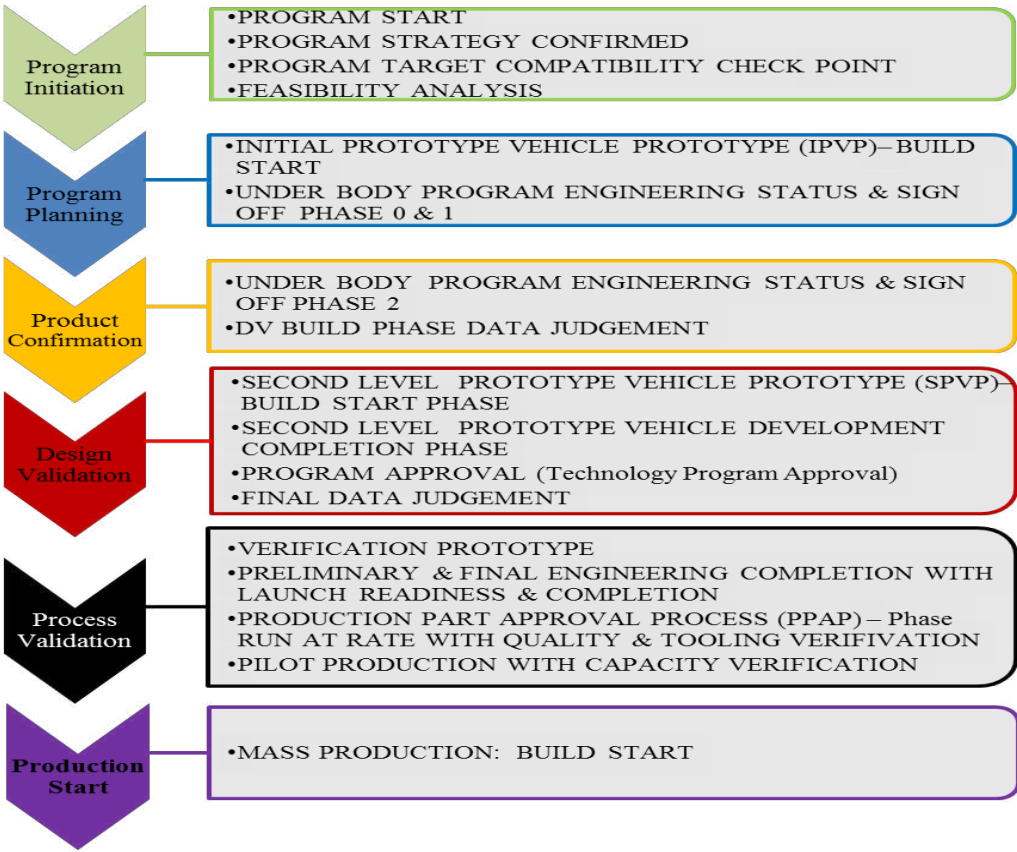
Program Initiation

•PROGRAM START
•PROGRAM STRATEGY CONFIRMED
•PROGRAM TARGET COMPATIBILITY CHECK POINT
•FEASIBILITY ANALYSIS

Program Planning

•INITIAL PROTOTYPE VEHICLE PROTOTYPE (IPVP)– BUILD START
•UNDER BODY PROGRAM ENGINEERING STATUS & SIGN OFF PHASE 0 & 1

Product Confirmation

•UNDER BODY PROGRAM ENGINEERING STATUS & SIGN OFF PHASE 2
•DV BUILD PHASE DATA JUDGEMENT

Design Validation

•SECOND LEVEL PROTOTYPE VEHICLE PROTOTYPE (SPVP)– BUILD START PHASE
•SECOND LEVEL PROTOTYPE VEHICLE DEVELOPMENT COMPLETION PHASE
•PROGRAM APPROVAL (Technology Program Approval)
•FINAL DATA JUDGEMENT

Process Validation

•VERIFICATION PROTOTYPE
•PRELIMINARY & FINAL ENGINEERING COMPLETION WITH LAUNCH READINESS & COMPLETION
•PRODUCTION PART APPROVAL PROCESS (PPAP) – Phase RUN AT RATE WITH QUALITY & TOOLING VERIFIVATION
•PILOT PRODUCTION WITH CAPACITY VERIFICATION

Production Start

•MASS PRODUCTION: BUILD START